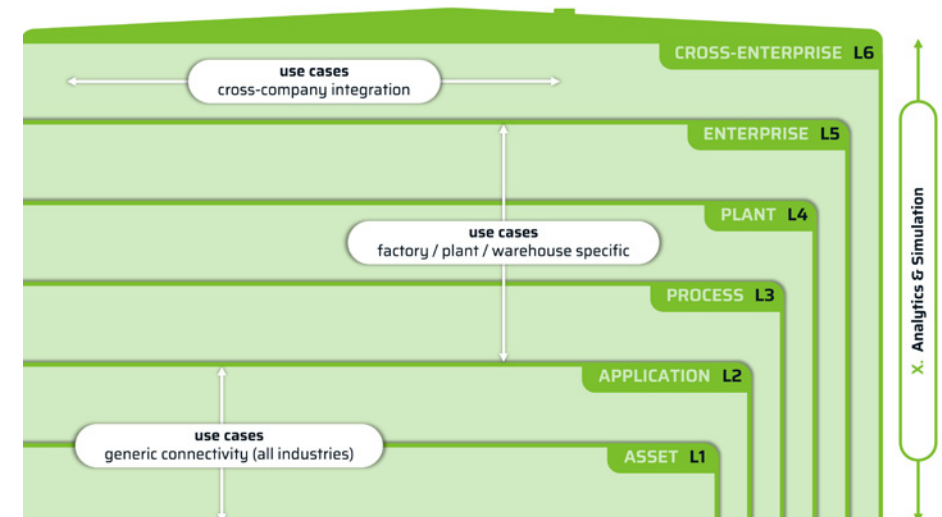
CROSS-ENTERPRISE L6

use cases
cross-company integration

ENTERPRISE L5

PLANT L4

use cases
factory / plant / warehouse specific

PROCESS L3

APPLICATION L2

use cases
generic connectivity (all industries)

ASSET L1

X. Analytics & Simulation